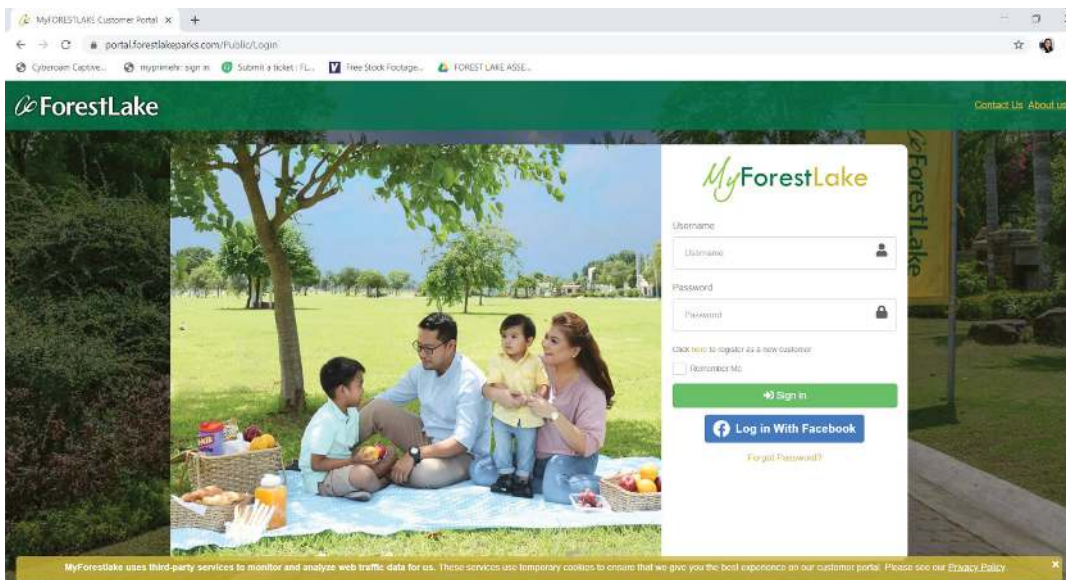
MyFORESTLAKE Customer Portal ×

portal.forestlakeparks.com/Public/Login

Cyberoam Captive... myprimehr: sign in Submit a ticket : FL... Free Stock Footage... FOREST LAKE ASSE...

ForestLake

Contact Us About us

ForestLake

MyForestLake

Username

Username

Password

Password

Click here to register as a new customer

Remember Me

Sign in

Log in With Facebook

Forgot Password?

MyForestlake uses third-party services to monitor and analyze web traffic data for us. These services use temporary cookies to ensure that we give you the best experience on our customer portal. Please see our Privacy Policy.

×